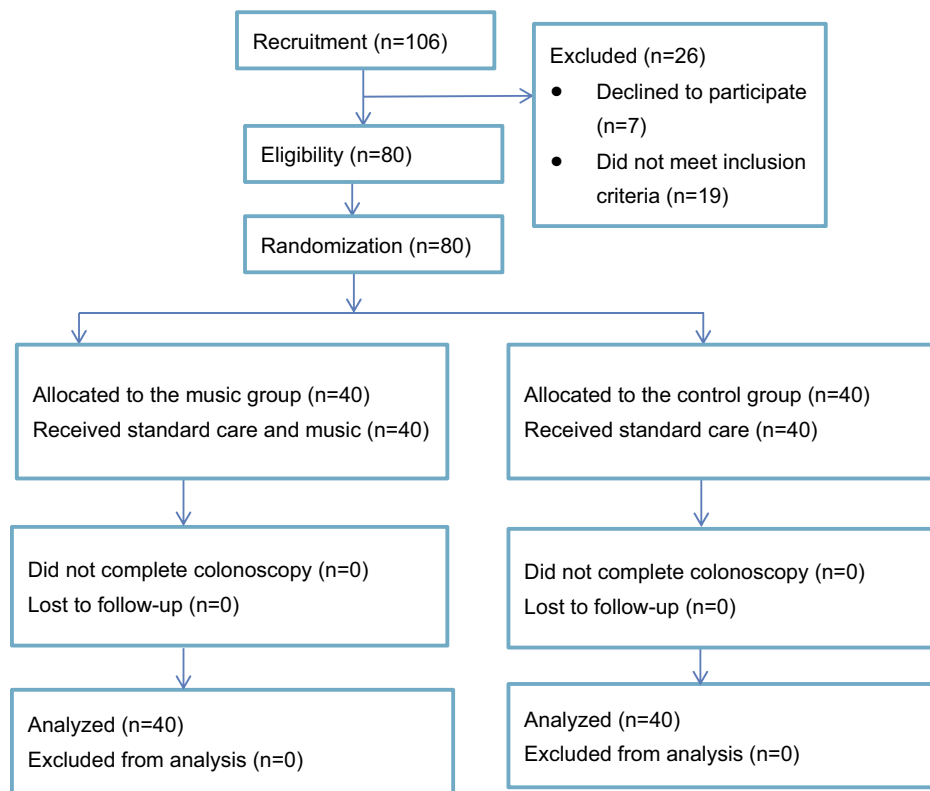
Recruitment (n=106)

Excluded (n=26)
- Declined to participate (n=7)
- Did not meet inclusion criteria (n=19)

Eligibility (n=80)

Randomization (n=80)

Allocated to the music group (n=40)
Received standard care and music (n=40)

Did not complete colonoscopy (n=0)
Lost to follow-up (n=0)

Analyzed (n=40)
Excluded from analysis (n=0)

Allocated to the control group (n=40)
Received standard care (n=40)

Did not complete colonoscopy (n=0)
Lost to follow-up (n=0)

Analyzed (n=40)
Excluded from analysis (n=0)